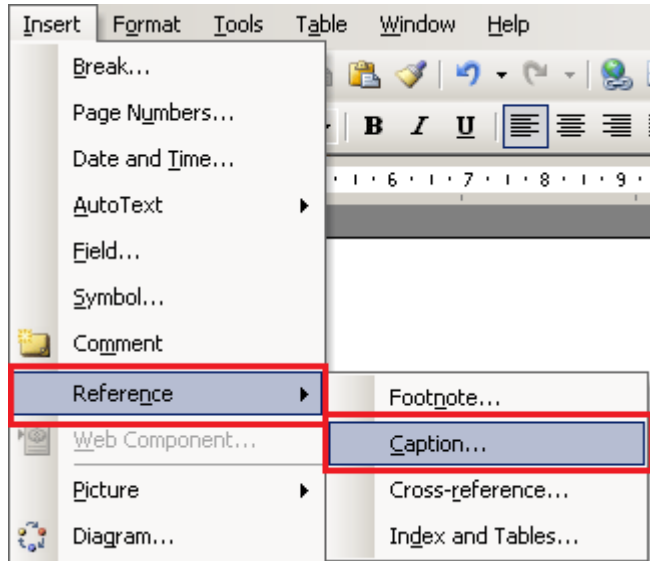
Insert Format Tools Table Window Help

Break...
Page Numbers...
Date and Time...
AutoText
Field...
Symbol...
Comment
Reference
Web Component...
Picture
Diagram...

B I U

· 6 · · 7 · · 8 · · 9 ·

Footnote...
Caption...
Cross-reference...
Index and Tables...